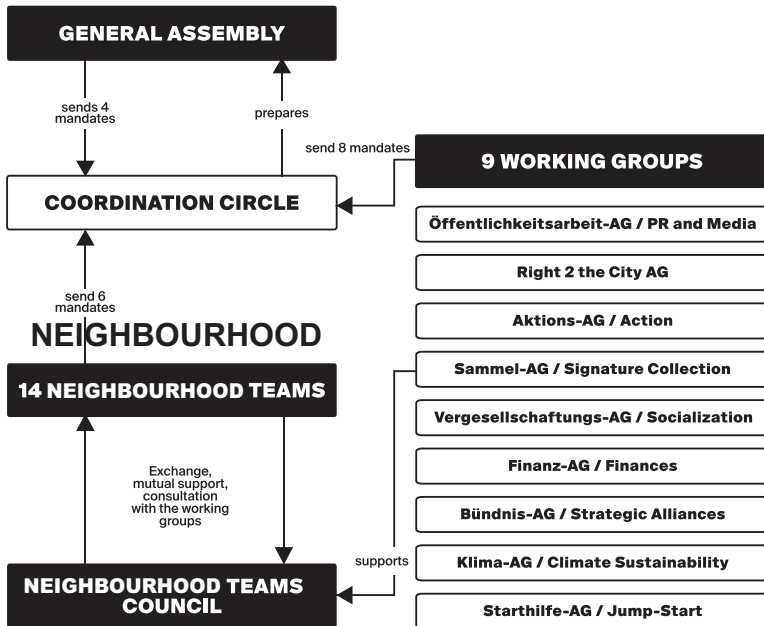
GENERAL ASSEMBLY

sends 4 mandates

prepares

send 8 mandates

9 WORKING GROUPS

COORDINATION CIRCLE

Öffentlichkeitsarbeit-AG / PR and Media

Right 2 the City AG

send 6 mandates

NEIGHBOURHOOD

Aktions-AG / Action

Sammel-AG / Signature Collection

14 NEIGHBOURHOOD TEAMS

Vergesellschaftungs-AG / Socialization

Exchange, mutual support, consultation with the working groups

Finanz-AG / Finances

Bündnis-AG / Strategic Alliances

supports

Klima-AG / Climate Sustainability

NEIGHBOURHOOD TEAMS COUNCIL

Starthilfe-AG / Jump-Start